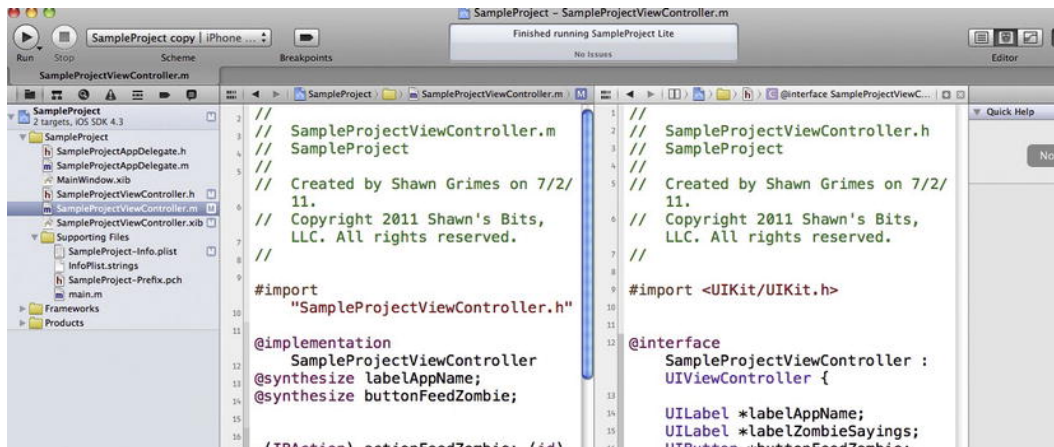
SampleProject – SampleProjectViewController.m

Run Stop SampleProject copy | iPhone ... Scheme Breakpoints

Finished running SampleProject Lite
No Issues

Editor

SampleProjectViewController.m

SampleProject
2 targets, iOS SDK 4.3
SampleProject
SampleProjectAppDelegate.h
SampleProjectAppDelegate.m
MainWindow.xib
SampleProjectViewController.h
SampleProjectViewController.m
SampleProjectViewController.xib
Supporting Files
SampleProject-Info.plist
InfoPlist.strings
SampleProject-Prefix.pch
main.m
Frameworks
Products

SampleProject > SampleProjectViewController.m > M

1 //
2 // SampleProjectViewController.m
3 // SampleProject
4 //
5 // Created by Shawn Grimes on 7/2/11.
6 // Copyright 2011 Shawn's Bits, LLC. All rights reserved.
7 //
8
9 #import "SampleProjectViewController.h"
10
11 @implementation SampleProjectViewController
12 @synthesize labelAppName;
13 @synthesize buttonFeedZombie;
14
15
16 -(IBAction) actionFeedZombie: (id)

@interface SampleProjectViewC...

1 //
2 // SampleProjectViewController.h
3 // SampleProject
4 //
5 // Created by Shawn Grimes on 7/2/11.
6 // Copyright 2011 Shawn's Bits, LLC. All rights reserved.
7 //
8
9 #import <UIKit/UIKit.h>
10
11
12 @interface SampleProjectViewController : UIViewController {
13
14 UILabel *labelAppName;
15 UILabel *labelZombieSayings;
16 UIButton *buttonFeedZombie;

Quick Help

No